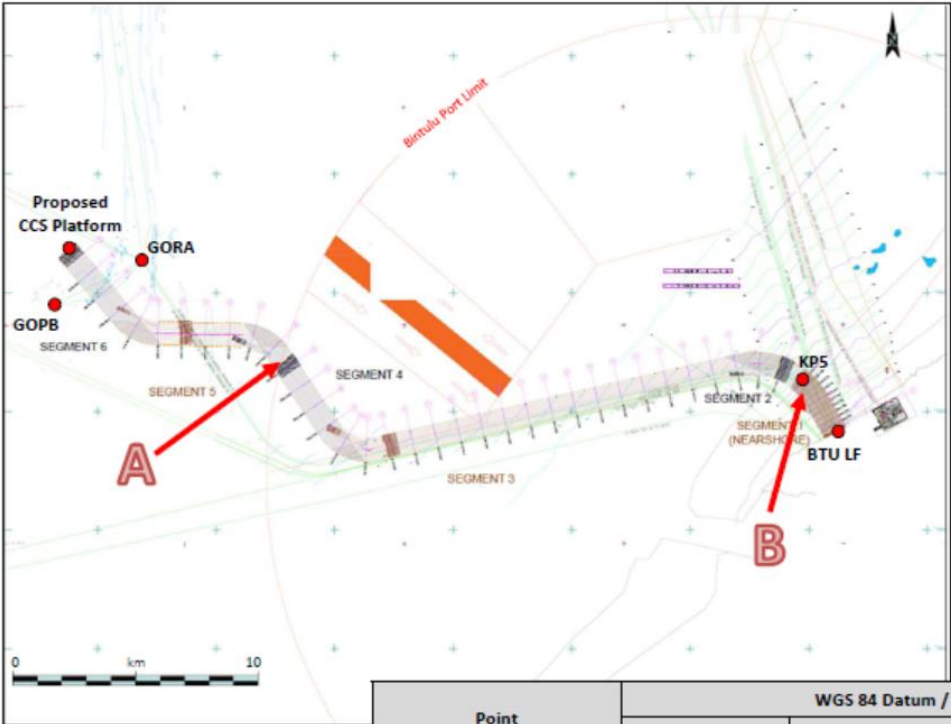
N

Bintulu Port Limit

Proposed CCS Platform

GORA

GOPB

SEGMENT 6

SEGMENT 5

SEGMENT 4

A

SEGMENT 3

SEGMENT 2

KP5

SEGMENT 1 (NEARSHORE)

BTU LF

B

0 km 10

| Point | WGS 84 Datum / |
|---|---|